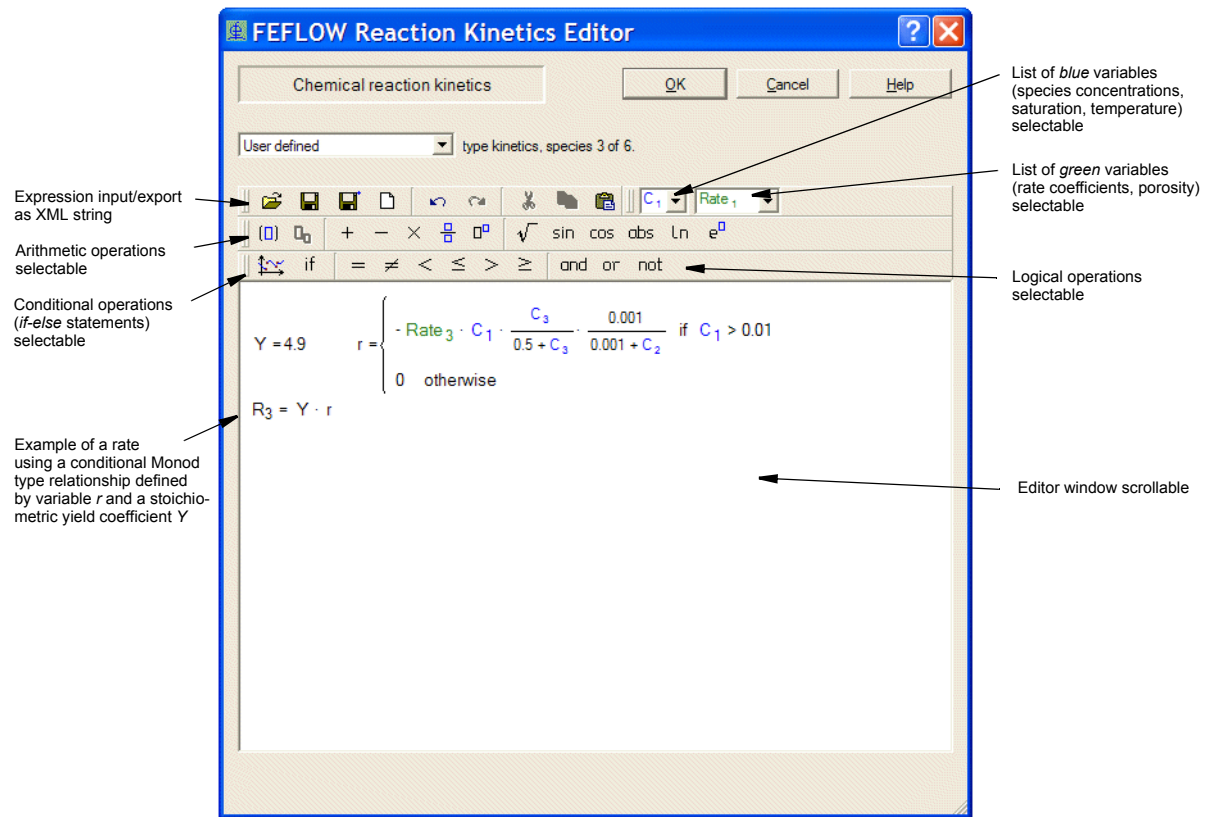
FEFLOW Reaction Kinetics Editor

Chemical reaction kinetics

OK

Cancel

Help

User defined

type kinetics, species 3 of 6.

List of *blue* variables (species concentrations, saturation, temperature) selectable

List of *green* variables (rate coefficients, porosity) selectable

Expression input/export as XML string

Arithmetic operations selectable

Conditional operations (*if-else* statements) selectable

Logical operations selectable

$C_1$

$Rate_1$

( ) + − × √ sin cos abs ln $e^{\square}$

if = ≠ < ≤ > ≥ and or not

Y = 4.9

$r = \begin{cases} -Rate_3 \cdot C_1 \cdot \frac{C_3}{0.5 + C_3} \cdot \frac{0.001}{0.001 + C_2} & \text{if } C_1 > 0.01 \\ 0 & \text{otherwise} \end{cases}$

$R_3 = Y \cdot r$

Example of a rate using a conditional Monod type relationship defined by variable *r* and a stoichiometric yield coefficient *Y*

Editor window scrollable